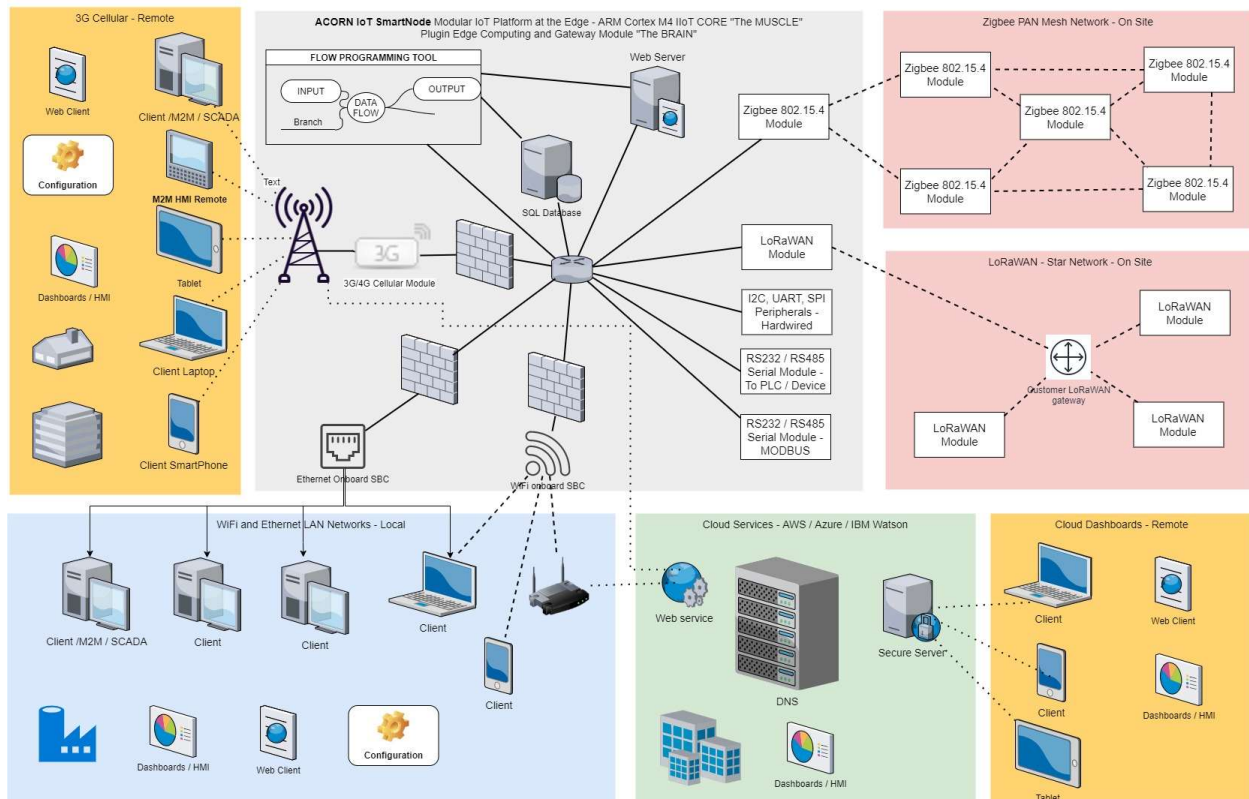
3G Cellular - Remote

Web Client

Client /M2M / SCADA

Configuration

M2M HMI Remote

Text

Dashboards / HMI

Tablet

Client Laptop

Client SmartPhone

ACORN IoT SmartNode Modular IoT Platform at the Edge - ARM Cortex M4 IIoT CORE "The MUSCLE"
Plugin Edge Computing and Gateway Module "The BRAIN"

FLOW PROGRAMMING TOOL

INPUT

DATA FLOW

OUTPUT

Branch

Web Server

SQL Database

3G

3G/4G Cellular Module

Zigbee 802.15.4 Module

LoRaWAN Module

I2C, UART, SPI Peripherals - Hardwired

RS232 / RS485 Serial Module - To PLC / Device

RS232 / RS485 Serial Module - MODBUS

Ethernet Onboard SBC

WiFi onboard SBC

Zigbee PAN Mesh Network - On Site

Zigbee 802.15.4 Module

Zigbee 802.15.4 Module

Zigbee 802.15.4 Module

Zigbee 802.15.4 Module

Zigbee 802.15.4 Module

LoRaWAN - Star Network - On Site

LoRaWAN Module

Customer LoRaWAN gateway

LoRaWAN Module

LoRaWAN Module

WiFi and Ethernet LAN Networks - Local

Client /M2M / SCADA

Client

Client

Client

Client

Dashboards / HMI

Web Client

Configuration

Cloud Services - AWS / Azure / IBM Watson

Web service

DNS

Secure Server

Dashboards / HMI

Cloud Dashboards - Remote

Client

Web Client

Client

Dashboards / HMI

Tablet